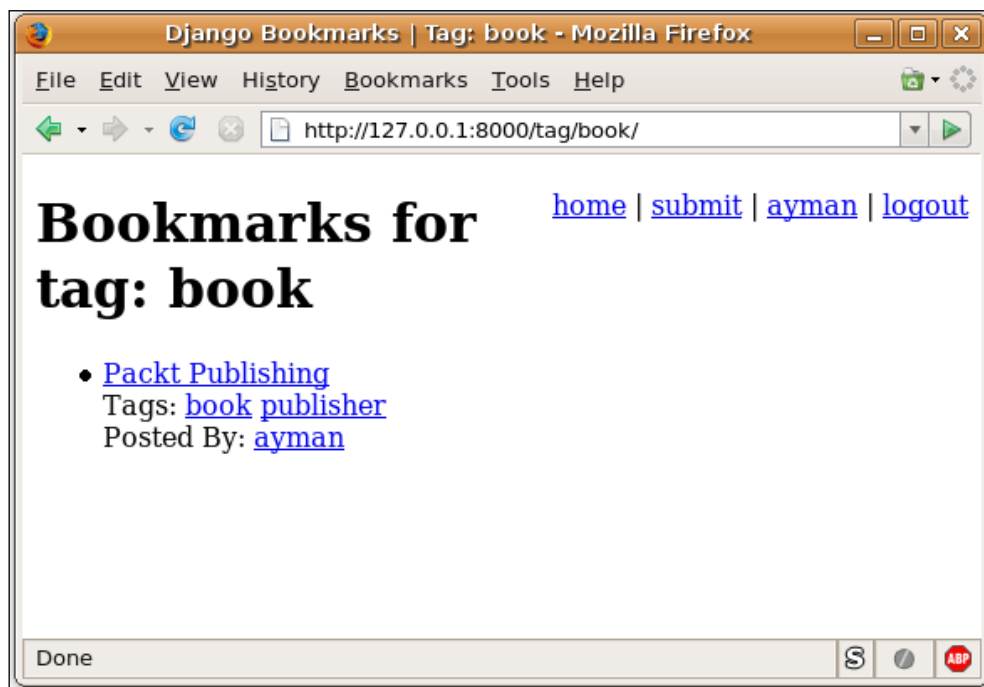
Django Bookmarks | Tag: book - Mozilla Firefox

File Edit View History Bookmarks Tools Help

http://127.0.0.1:8000/tag/book/

home | submit | ayman | logout

# Bookmarks for tag: book

- Packt Publishing
Tags: book publisher
Posted By: ayman

Done

S

ABP